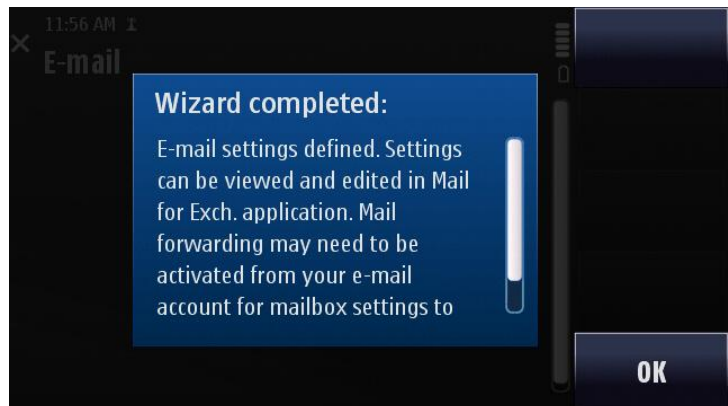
11:56 AM

E-mail

Wizard completed:

E-mail settings defined. Settings can be viewed and edited in Mail for Exch. application. Mail forwarding may need to be activated from your e-mail account for mailbox settings to

OK